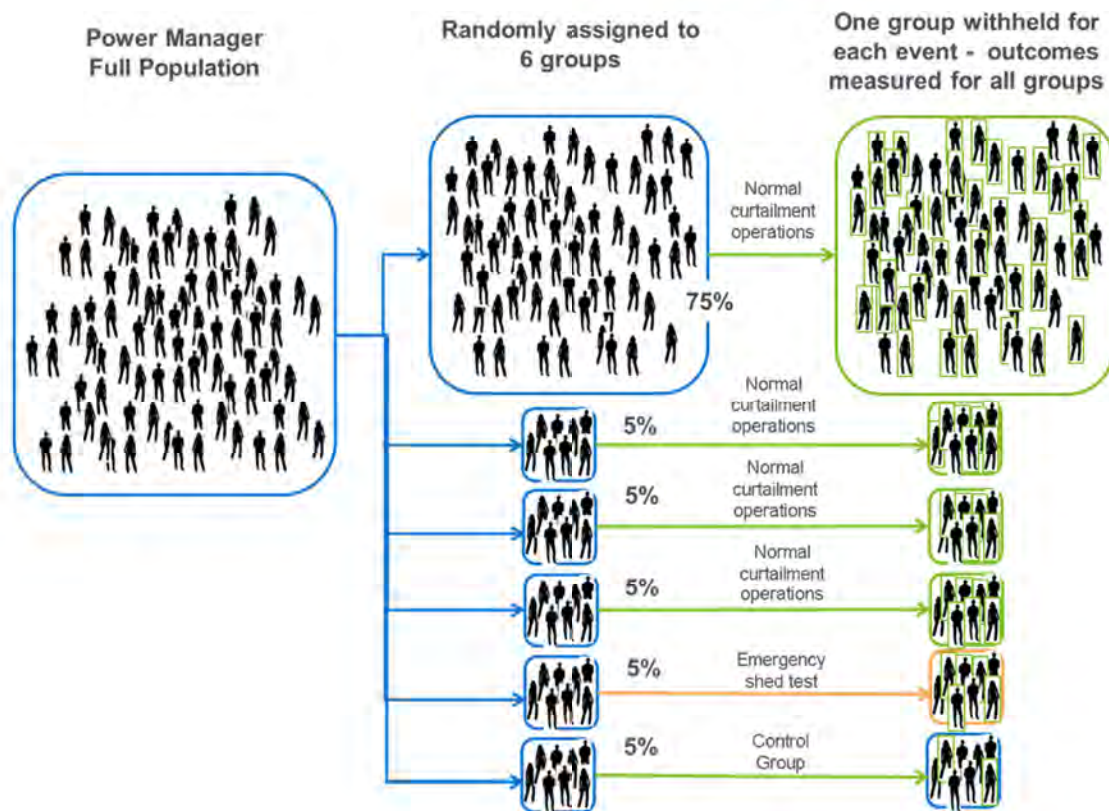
Power Manager Full Population

Randomly assigned to 6 groups

One group withheld for each event - outcomes measured for all groups

Normal curtailment operations

75%

5%

Normal curtailment operations

5%

Normal curtailment operations

5%

Normal curtailment operations

5%

Emergency shed test

5%

Control Group